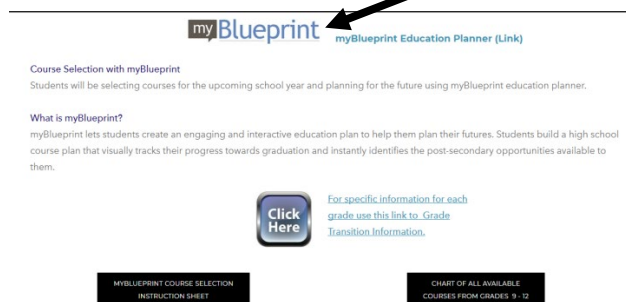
my Blueprint myBlueprint Education Planner (Link)

Course Selection with myBlueprint
Students will be selecting courses for the upcoming school year and planning for the future using myBlueprint education planner.

What is myBlueprint?
myBlueprint lets students create an engaging and interactive education plan to help them plan their futures. Students build a high school course plan that visually tracks their progress towards graduation and instantly identifies the post-secondary opportunities available to them.

Click Here

For specific information for each grade use this link to Grade Transition Information.

MYBLUEPRINT COURSE SELECTION INSTRUCTION SHEET

CHART OF ALL AVAILABLE COURSES FROM GRADES 9 - 12